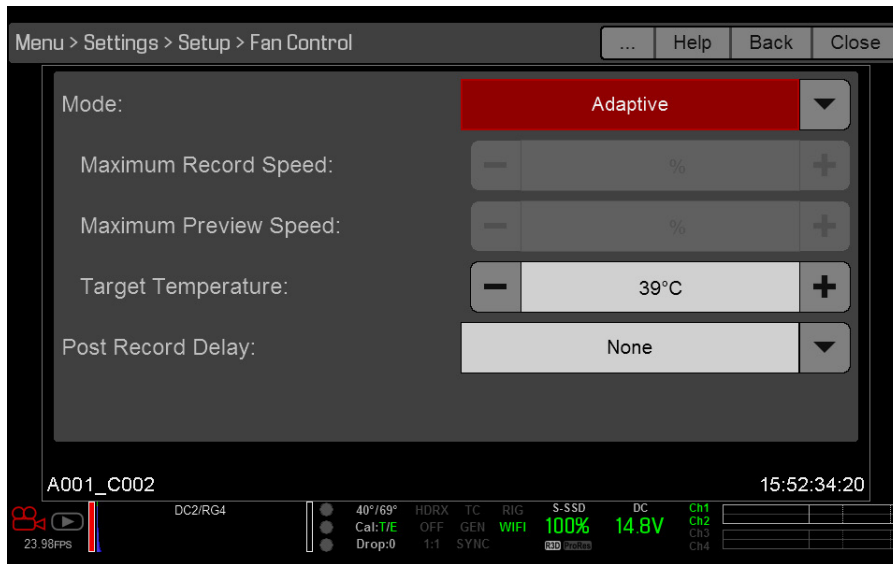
Menu > Settings > Setup > Fan Control

...
Help
Back
Close

Mode:
Adaptive

Maximum Record Speed:
%

Maximum Preview Speed:
%

Target Temperature:
39°C

Post Record Delay:
None

A001_C002
15:52:34:20

23.98FPS
DC2/RG4
40°/69°
Cal:T/E
Drop:0
HDRX
OFF
1:1
TC
GEN
SYNC
RIG
WIFI
S-SSD
100%
R3D ProRes
DC
14.8V
Ch1
Ch2
Ch3
Ch4